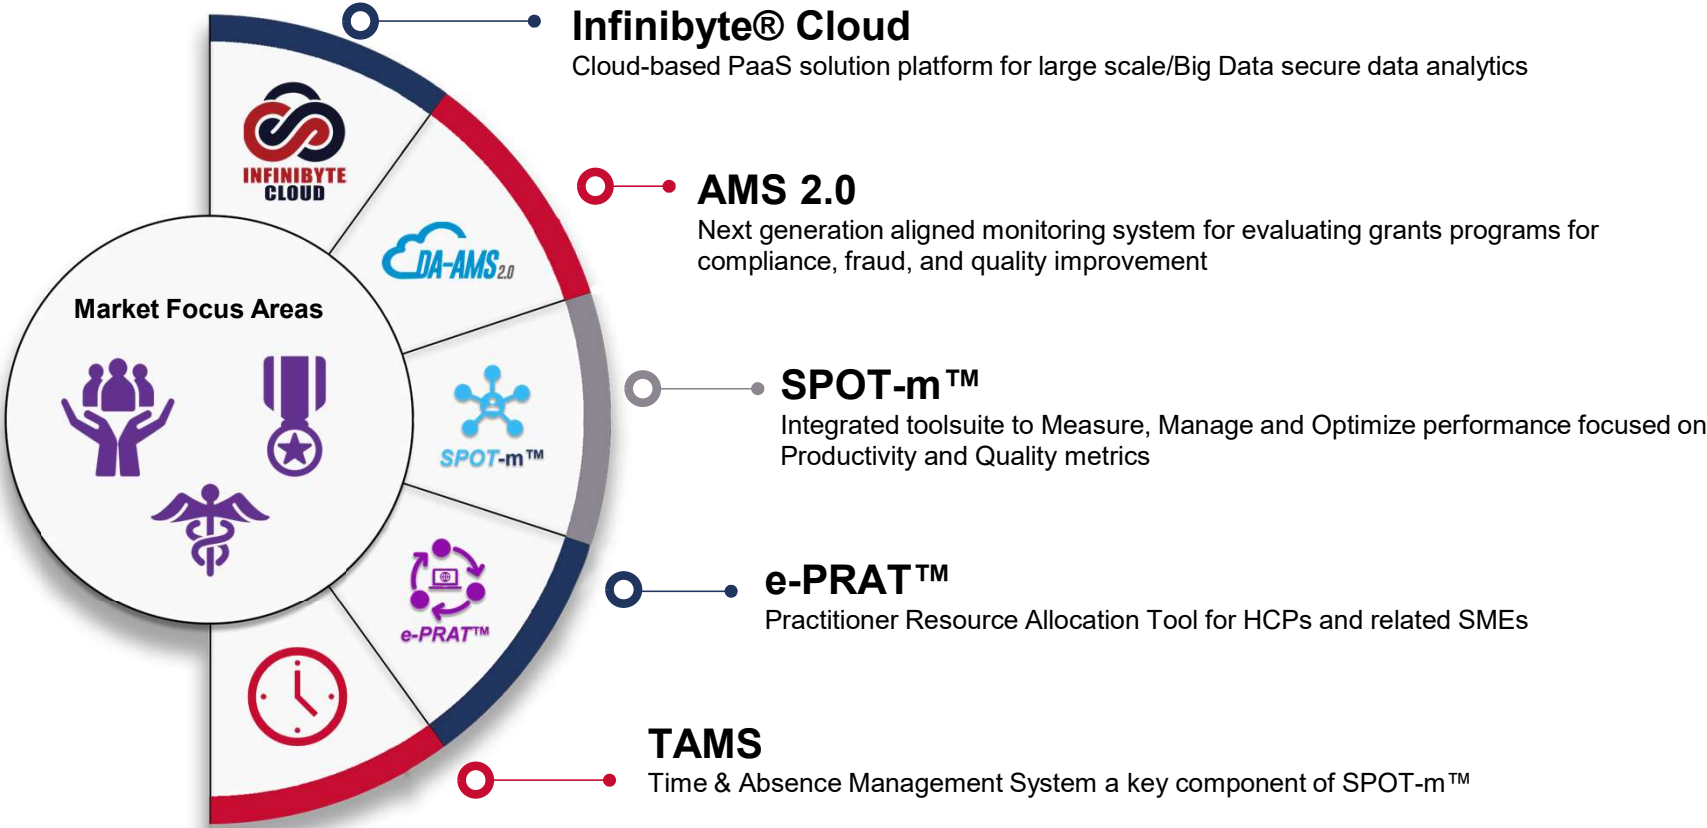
INFINIBYTE CLOUD

DA-AMS 2.0

SPOT-m™

e-PRAT™

Market Focus Areas

Infinibyte® Cloud
Cloud-based PaaS solution platform for large scale/Big Data secure data analytics

AMS 2.0
Next generation aligned monitoring system for evaluating grants programs for compliance, fraud, and quality improvement

SPOT-m™
Integrated toolsuite to Measure, Manage and Optimize performance focused on Productivity and Quality metrics

e-PRAT™
Practitioner Resource Allocation Tool for HCPs and related SMEs

TAMS
Time & Absence Management System a key component of SPOT-m™